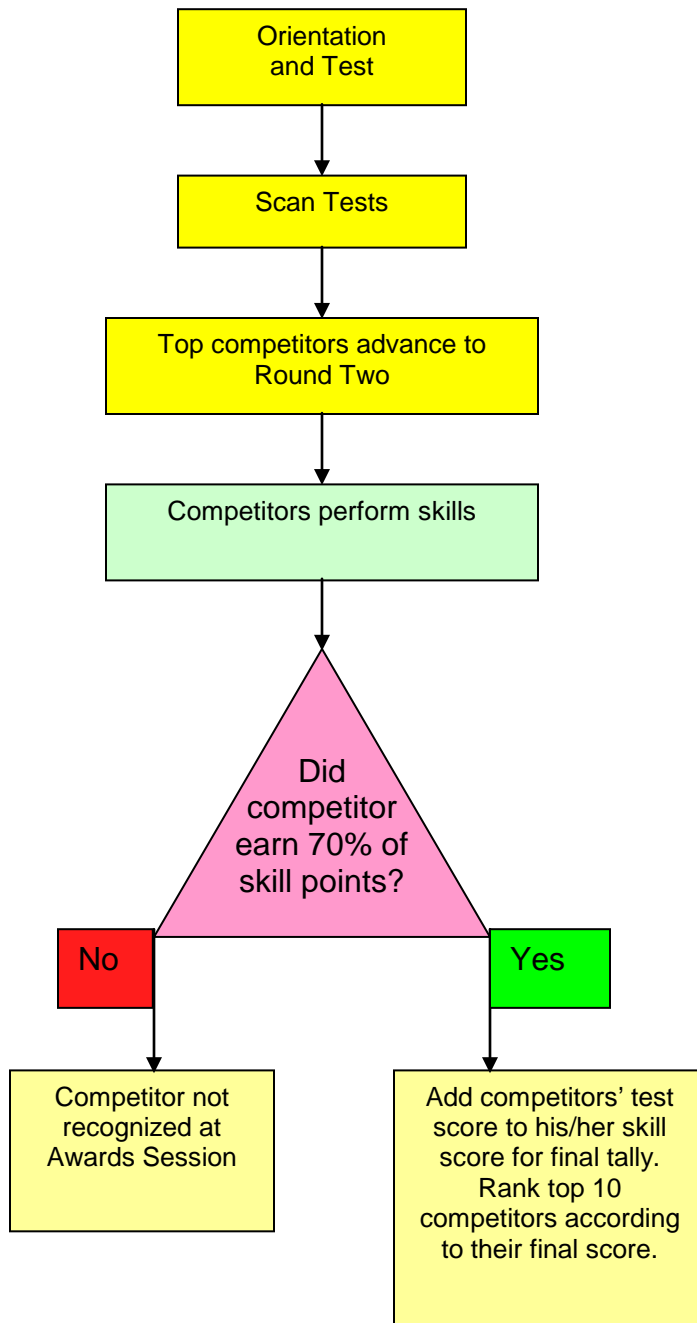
Orientation and Test

Scan Tests

Top competitors advance to Round Two

Competitors perform skills

Did competitor earn 70% of skill points?

No

Yes

Competitor not recognized at Awards Session

Add competitors' test score to his/her skill score for final tally. Rank top 10 competitors according to their final score.